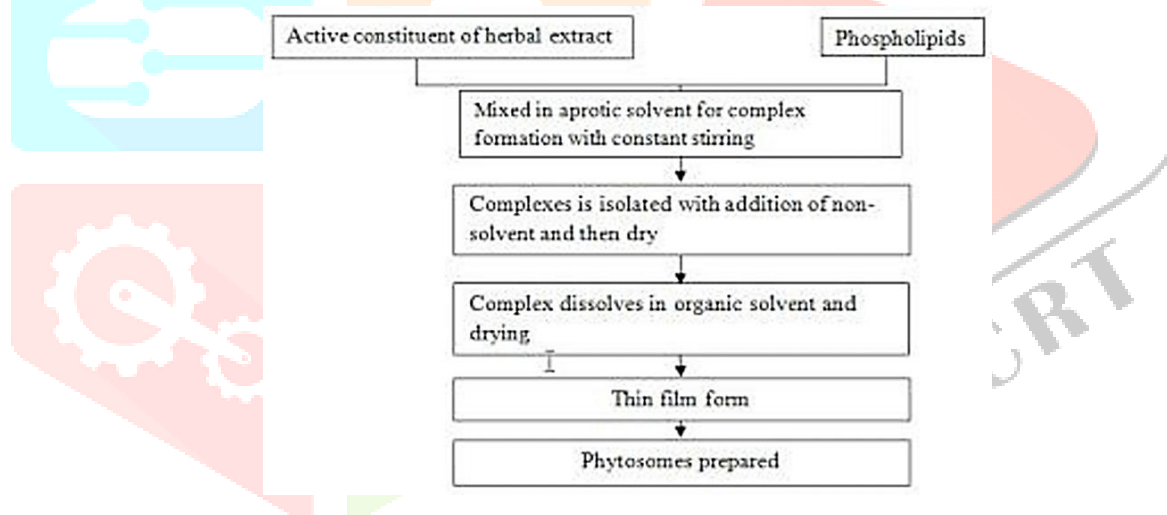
Active constituent of herbal extract

Phospholipids

Mixed in aprotic solvent for complex formation with constant stirring

Complexes is isolated with addition of non-solvent and then dry

Complex dissolves in organic solvent and drying

Thin film form

Phytosomes prepared

RT